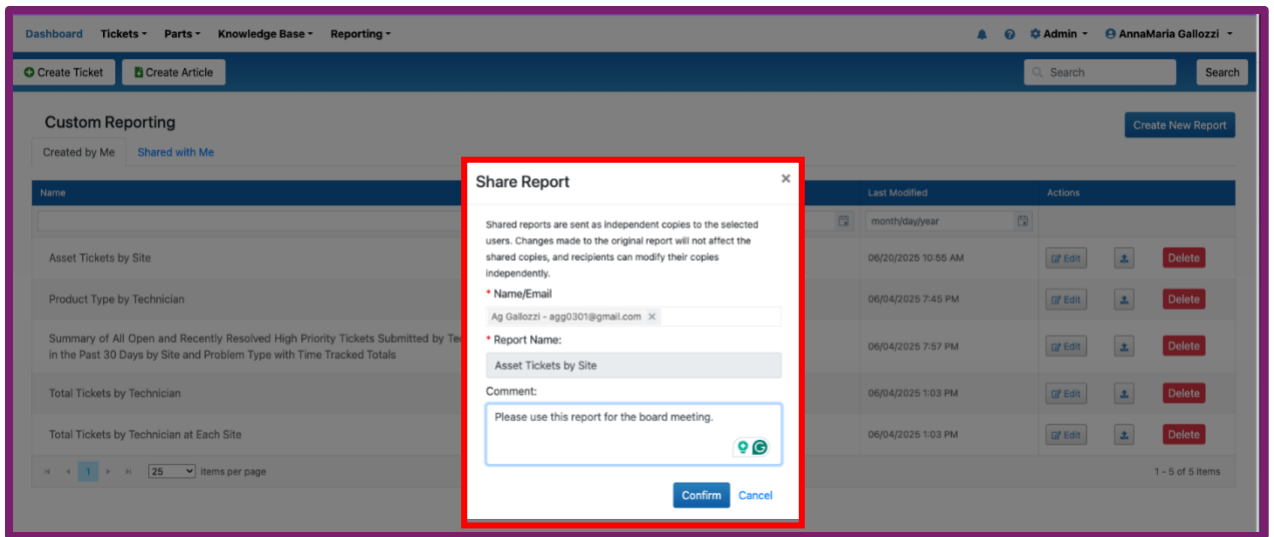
Dashboard Tickets ▾ Parts ▾ Knowledge Base ▾ Reporting ▾

Admin ▾ AnnaMaria Gallozzi ▾

Create Ticket Create Article

Search Search

Custom Reporting

Create New Report

Created by Me Shared with Me

| Name | Last Modified | Actions |
|---|---|---|
| | month/day/year | |
| Asset Tickets by Site | 06/20/2025 10:55 AM | Edit Delete |
| Product Type by Technician | 06/04/2025 7:45 PM | Edit Delete |
| Summary of All Open and Recently Resolved High Priority Tickets Submitted by Te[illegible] in the Past 30 Days by Site and Problem Type with Time Tracked Totals | 06/04/2025 7:57 PM | Edit Delete |
| Total Tickets by Technician | 06/04/2025 1:03 PM | Edit Delete |
| Total Tickets by Technician at Each Site | 06/04/2025 1:03 PM | Edit Delete |

1 25 items per page

1 - 5 of 5 items

Share Report ×

Shared reports are sent as independent copies to the selected users. Changes made to the original report will not affect the shared copies, and recipients can modify their copies independently.

* Name/Email

Ag Gallozzi - agg0301@gmail.com ×

* Report Name:

Asset Tickets by Site

Comment:

Please use this report for the board meeting.

Confirm Cancel